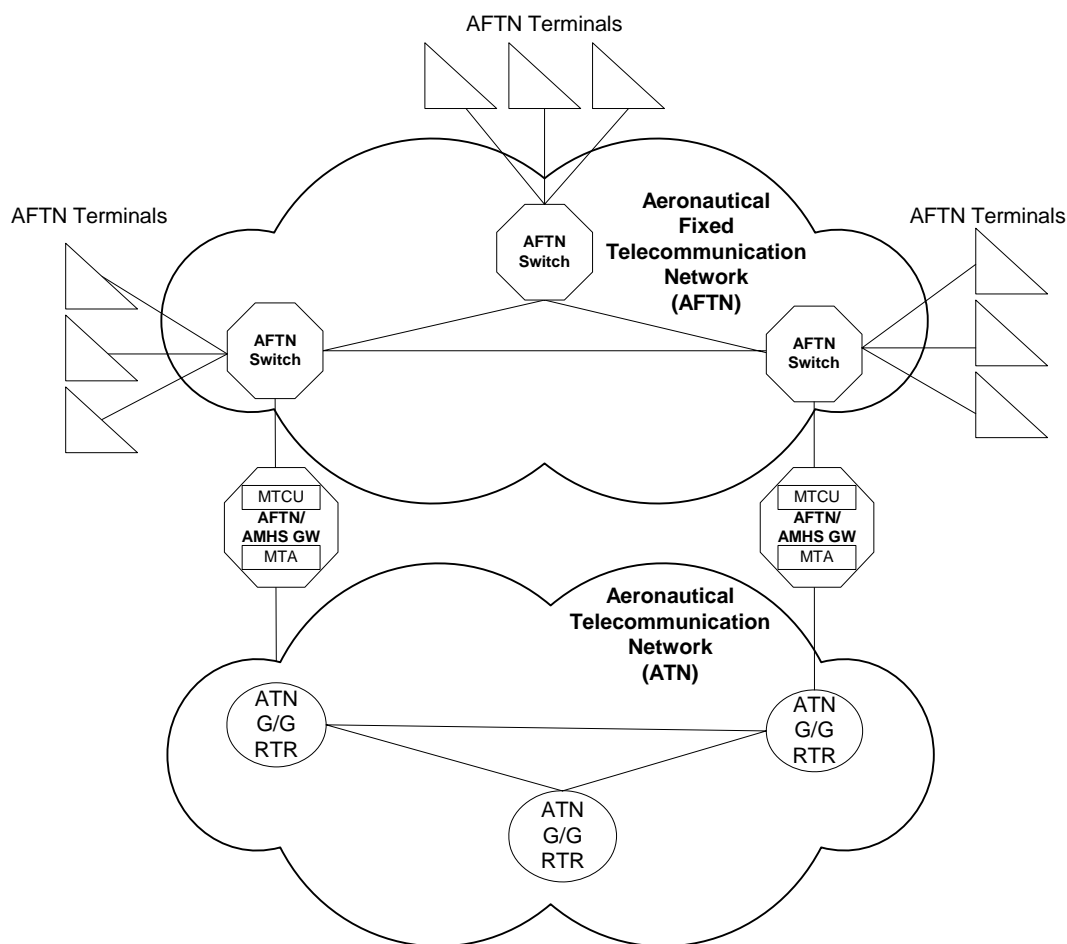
AFTN Terminals

AFTN Terminals

AFTN Switch

Aeronautical Fixed Telecommunication Network (AFTN)

AFTN Terminals

AFTN Switch

AFTN Switch

MTCU
AFTN/ AMHS GW
MTA

MTCU
AFTN/ AMHS GW
MTA

Aeronautical Telecommunication Network (ATN)

ATN G/G RTR

ATN G/G RTR

ATN G/G RTR